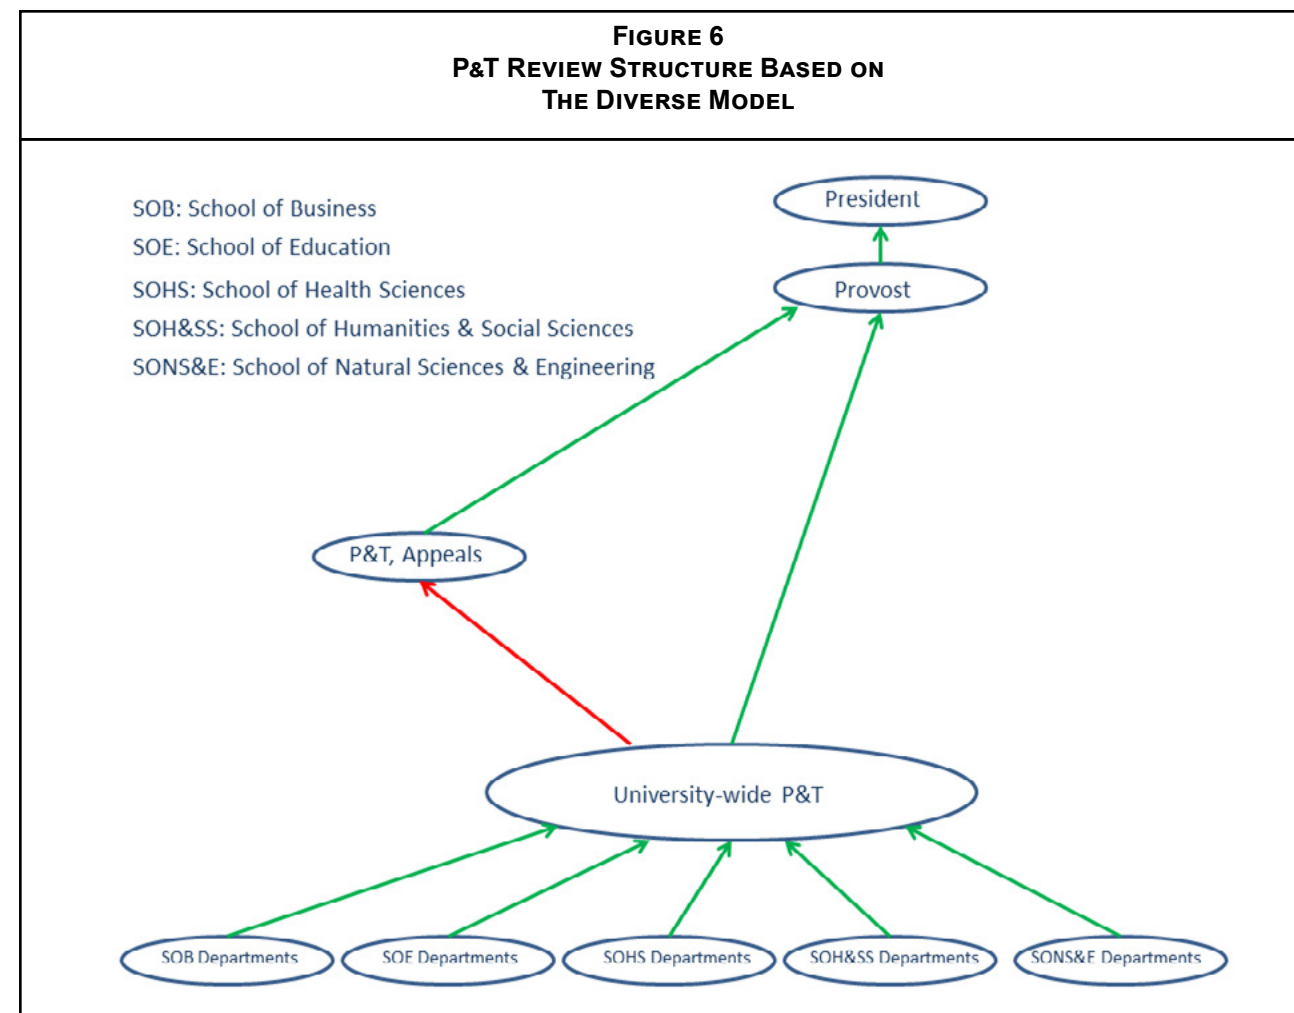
FIGURE 6
P&T REVIEW STRUCTURE BASED ON
THE DIVERSE MODEL

SOB: School of Business
SOE: School of Education
SOHS: School of Health Sciences
SOH&SS: School of Humanitics & Social Sciences
SONS&E: School of Natural Sciences & Engineering

President

Provost

P&T, Appeals

University-wide P&T

SOB Departments

SOE Departments

SOHS Departments

SOH&SS Departments

SONS&E Departments